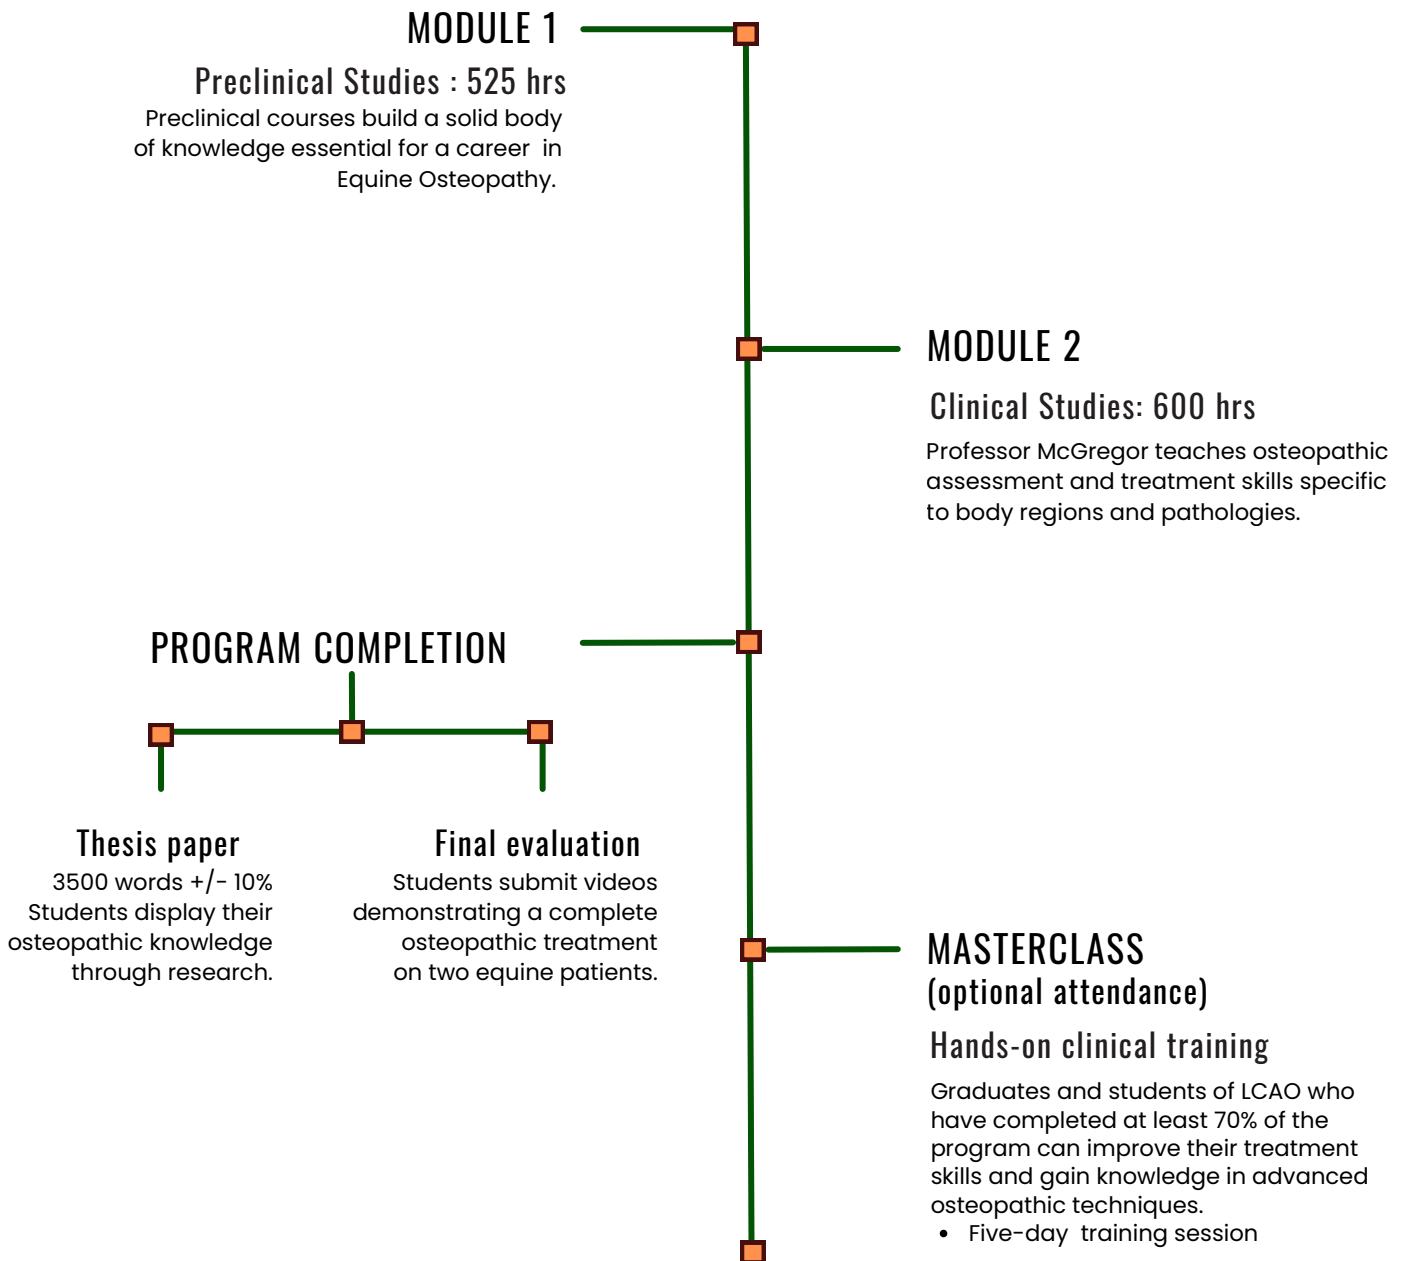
MODULE 1

Preclinical Studies : 525 hrs

Preclinical courses build a solid body of knowledge essential for a career in Equine Osteopathy.

MODULE 2

Clinical Studies: 600 hrs

Professor McGregor teaches osteopathic assessment and treatment skills specific to body regions and pathologies.

PROGRAM COMPLETION

Thesis paper

3500 words +/- 10%
Students display their osteopathic knowledge through research.

Final evaluation

Students submit videos demonstrating a complete osteopathic treatment on two equine patients.

MASTERCLASS
(optional attendance)

Hands-on clinical training

Graduates and students of LCAO who have completed at least 70% of the program can improve their treatment skills and gain knowledge in advanced osteopathic techniques.

- Five-day training session